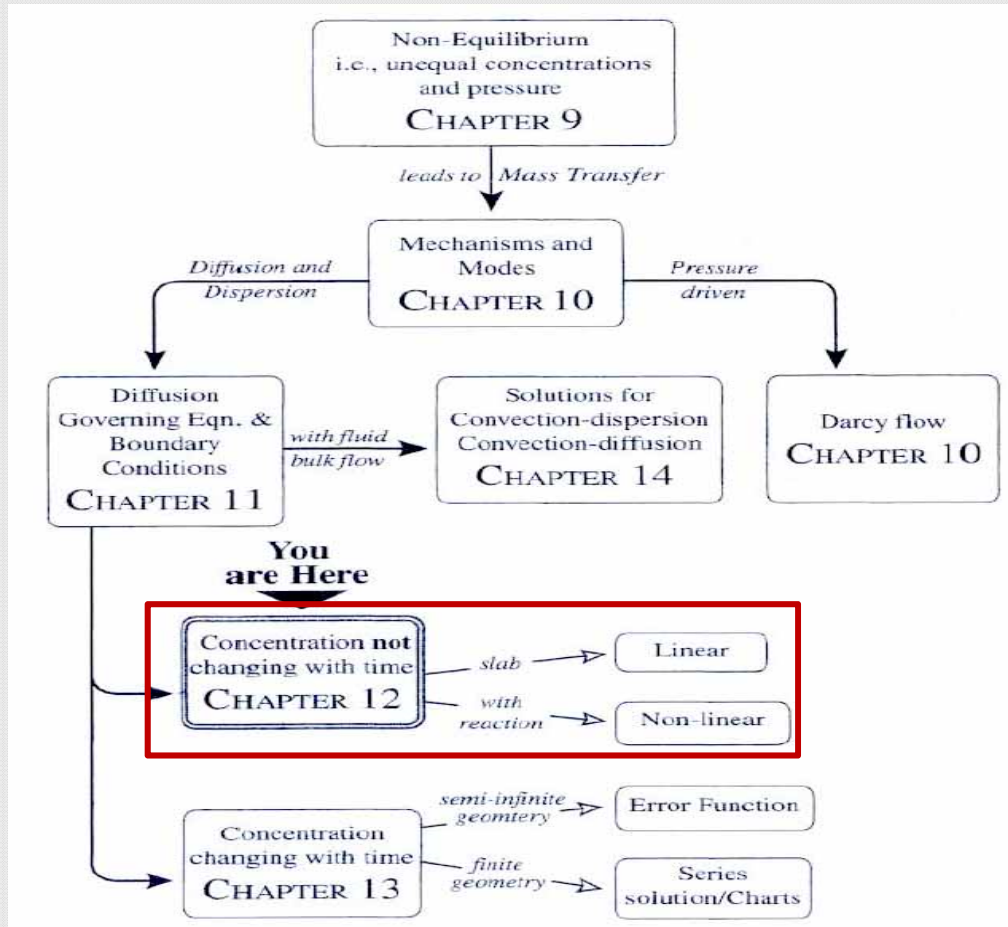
Non-Equilibrium
i.e., unequal concentrations and pressure
CHAPTER 9

leads to Mass Transfer

Mechanisms and Modes
CHAPTER 10

Diffusion and Dispersion

Pressure driven

Diffusion Governing Eqn. & Boundary Conditions
CHAPTER 11

with fluid bulk flow

Solutions for Convection-dispersion Convection-diffusion
CHAPTER 14

Darcy flow
CHAPTER 10

You are Here

Concentration not changing with time
CHAPTER 12

slab

Linear

with reaction

Non-linear

Concentration changing with time
CHAPTER 13

semi-infinite geomtery

Error Function

finite geometry

Series solution/Charts